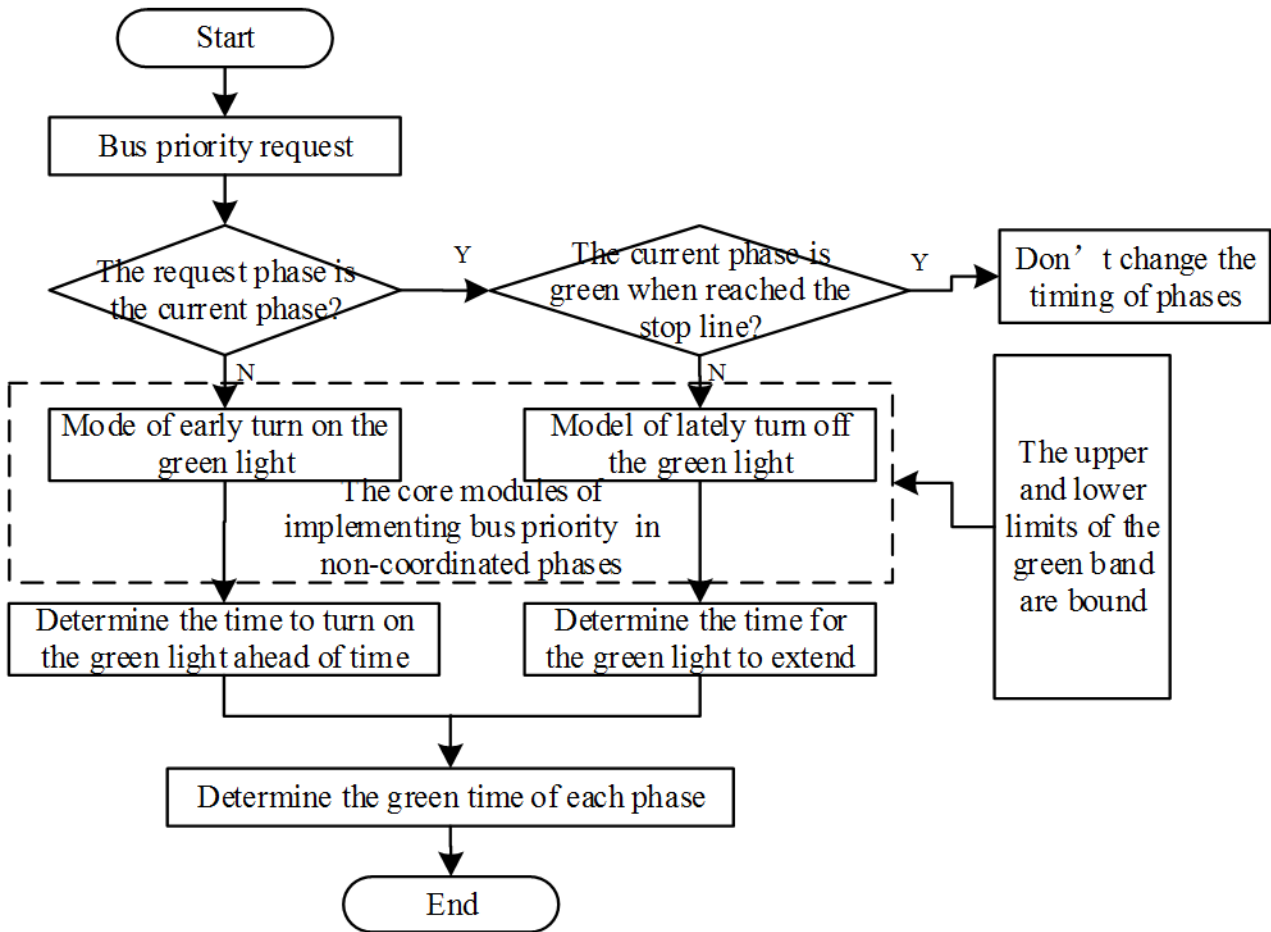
Start

Bus priority request

The request phase is the current phase?

Y

The current phase is green when reached the stop line?

Y

Don’t change the timing of phases

N

N

Mode of early turn on the green light

Model of lately turn off the green light

The core modules of implementing bus priority in non-coordinated phases

The upper and lower limits of the green band are bound

Determine the time to turn on the green light ahead of time

Determine the time for the green light to extend

Determine the green time of each phase

End